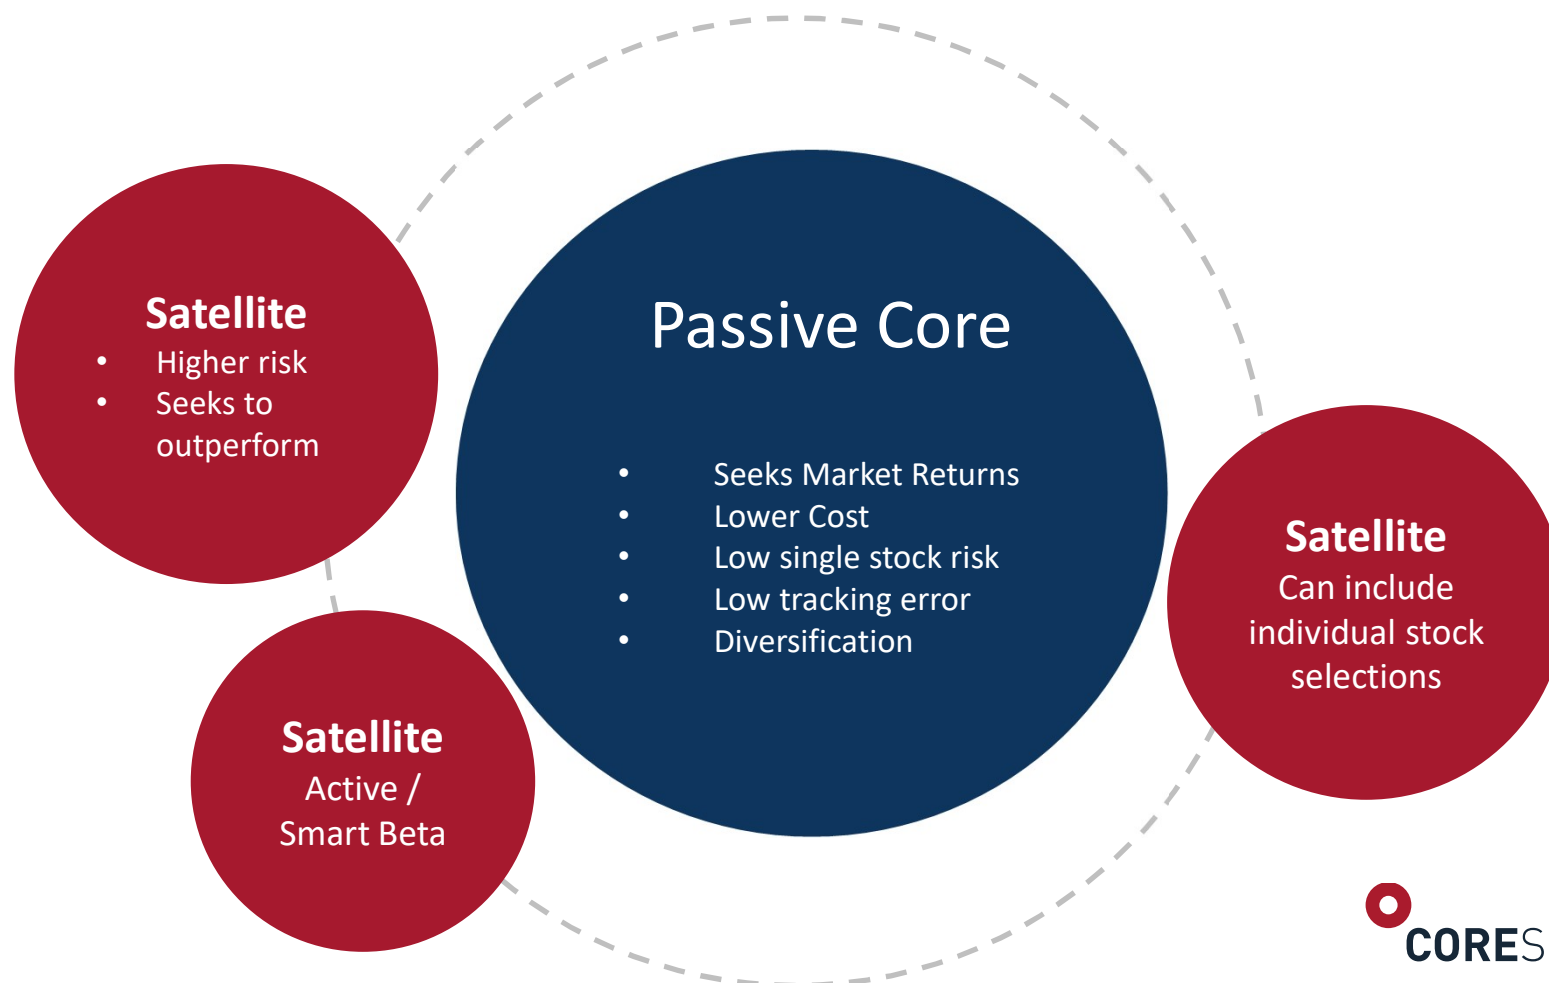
Satellite
- Higher risk
- Seeks to outperform

Passive Core

- Seeks Market Returns
- Lower Cost
- Low single stock risk
- Low tracking error
- Diversification

Satellite
Can include individual stock selections

Satellite
Active / Smart Beta

CORES